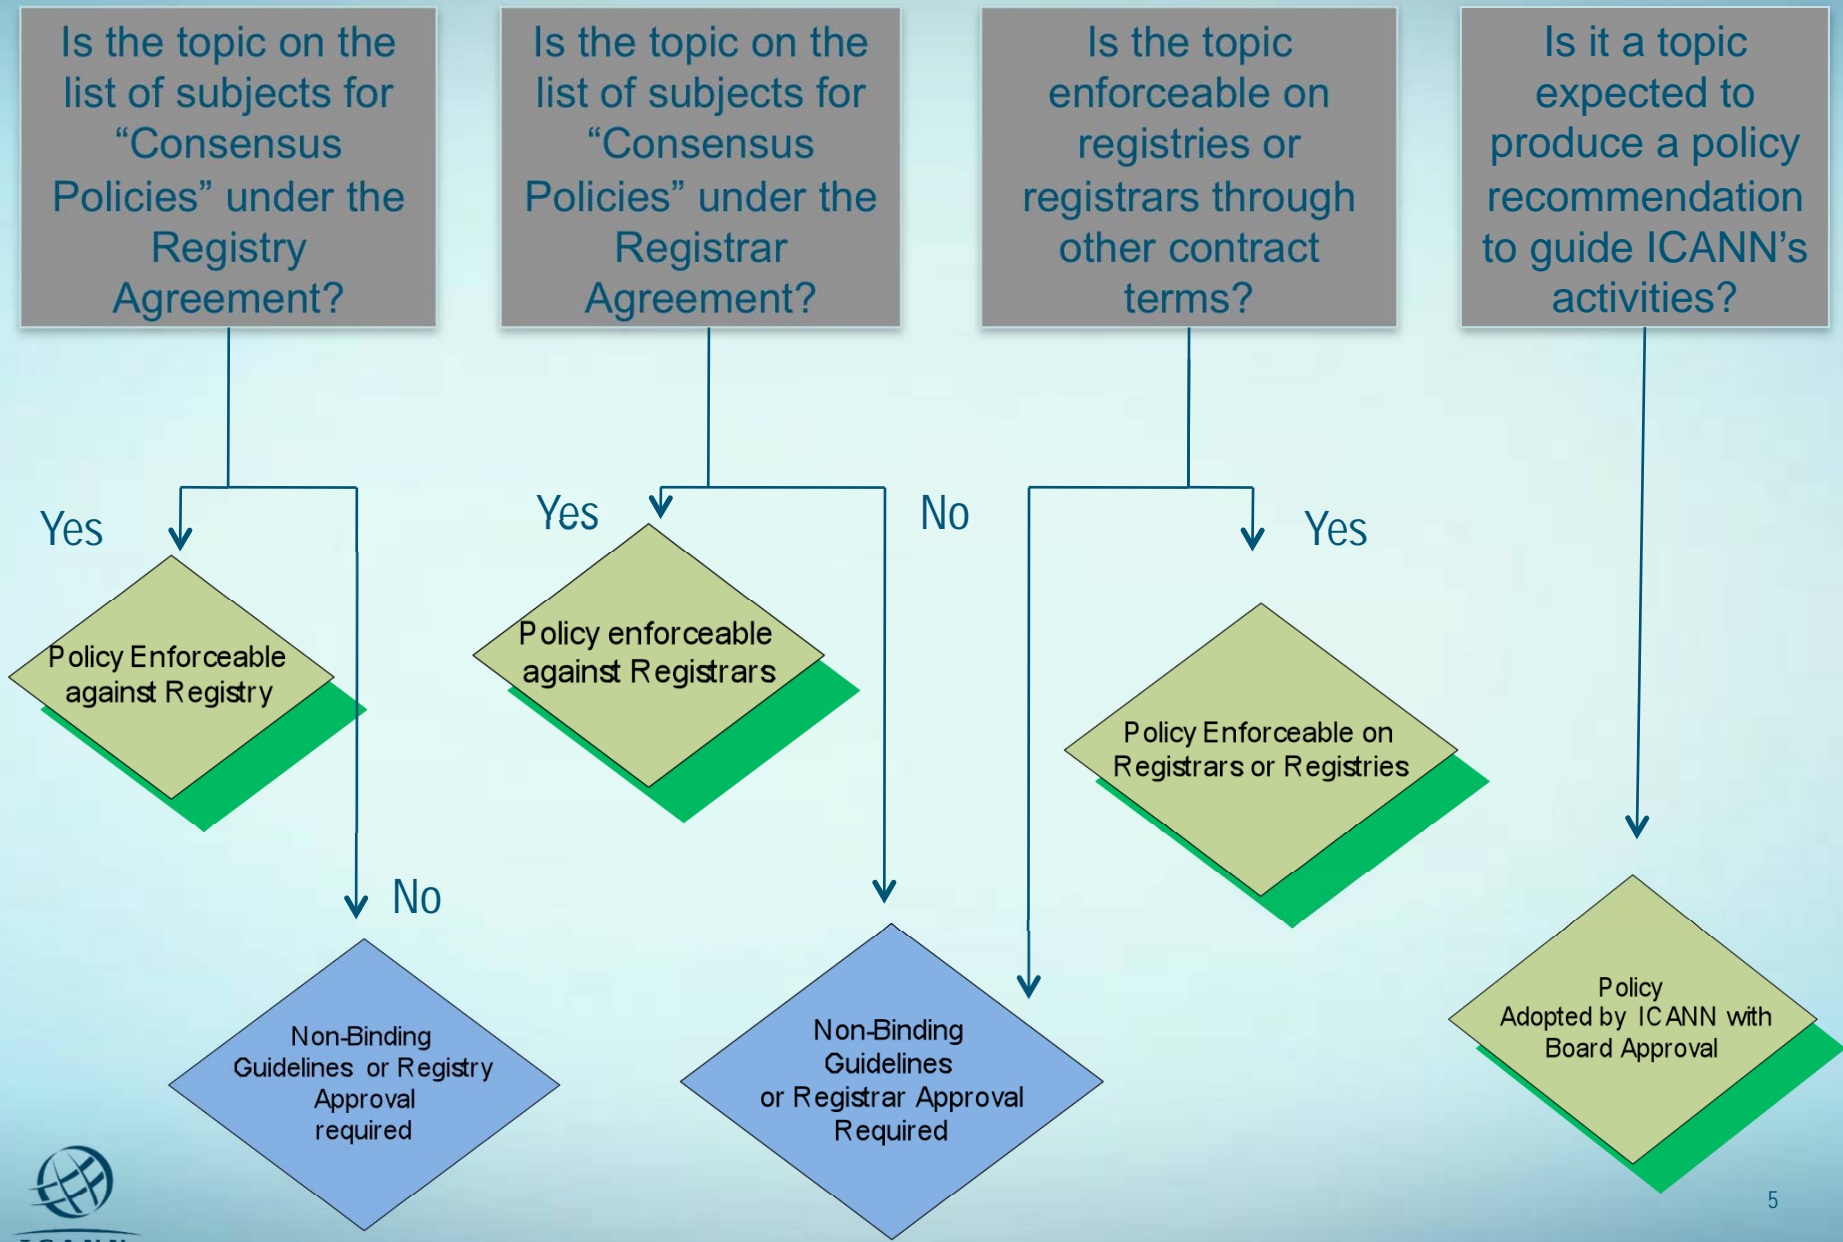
Is the topic on the list of subjects for “Consensus Policies” under the Registry Agreement?

Is the topic on the list of subjects for “Consensus Policies” under the Registrar Agreement?

Is the topic enforceable on registries or registrars through other contract terms?

Is it a topic expected to produce a policy recommendation to guide ICANN’s activities?

Yes

Policy Enforceable against Registry

No

Non-Binding Guidelines or Registry Approval required

Yes

No

Policy enforceable against Registrars

Non-Binding Guidelines or Registrar Approval Required

Yes

Policy Enforceable on Registrars or Registries

Policy Adopted by ICANN with Board Approval

5